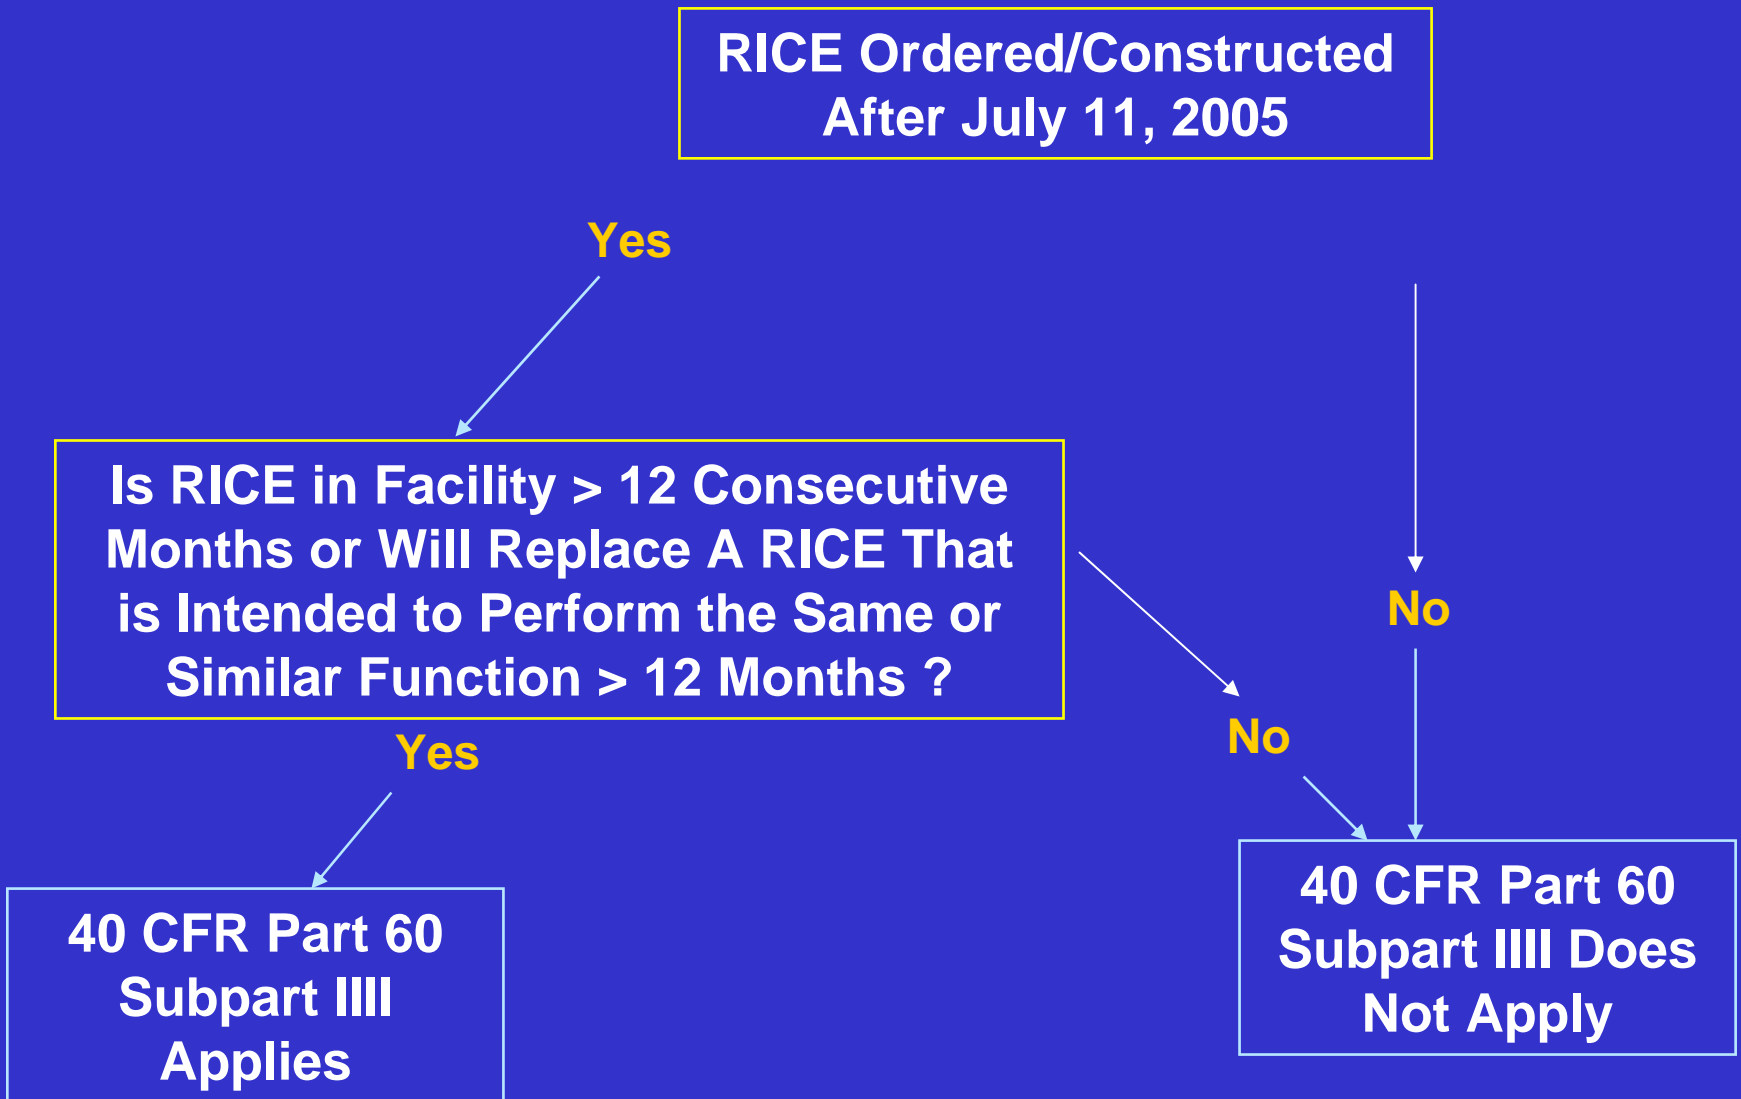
RICE Ordered/Constructed After July 11, 2005

Yes

No

Is RICE in Facility > 12 Consecutive Months or Will Replace A RICE That is Intended to Perform the Same or Similar Function > 12 Months ?

Yes

No

40 CFR Part 60 Subpart IIII Applies

40 CFR Part 60 Subpart IIII Does Not Apply